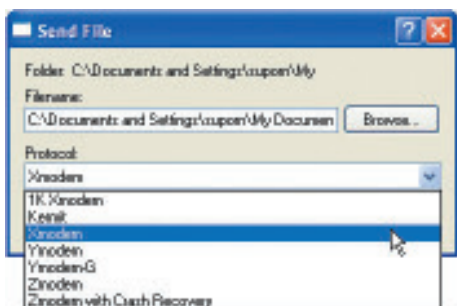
Send File

Folder: C:\Documents and Settings\cupon\My

Filename:

C:\Documents and Settings\cupon\My Documen

Browse...

Protocol:

Xmodem

1K Xmodem
Kermit
Xmodem
Ymodem
Ymodem-G
Zmodem
Zmodem with Crash Recovery